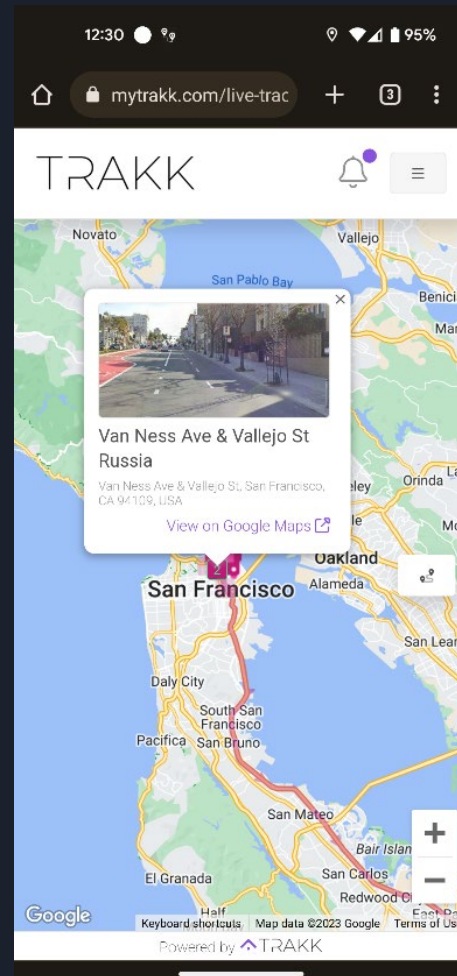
12:30 95%

mytrakk.com/live-trac

3

TRAKK

Novato
Vallejo
San Pablo Bay
Benici
Mar

Van Ness Ave & Vallejo St Russia
Van Ness Ave & Vallejo St, San Francisco, CA 94109, USA
View on Google Maps

ley
Orinda
La
Mo
Oakland
Alameda
San Francisco
San Lean
Daly City
South San Francisco
Pacifica
San Bruno
San Mateo
Bair Islan
El Granada
San Carlos
Redwood Ci
Half
East Pa

Google
Keyboard shortcuts
Map data ©2023 Google
Terms of Us

Powered by TRAKK